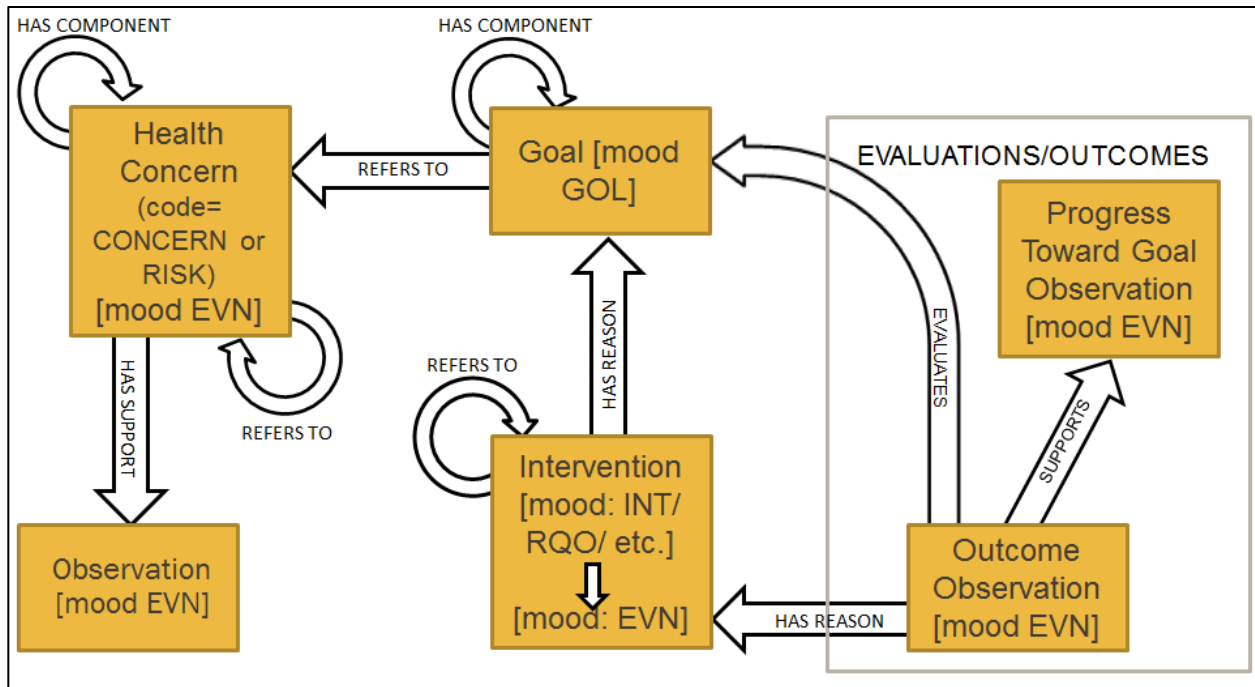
HAS COMPONENT

Health Concern (code= CONCERN or RISK) [mood EVN]

REFERS TO

HAS COMPONENT

Goal [mood GOL]

EVALUATIONS/OUTCOMES

Progress Toward Goal Observation [mood EVN]

HAS SUPPORT

REFERS TO

HAS REASON

REFERS TO

EVALUATES

SUPPORTS

Observation [mood EVN]

Intervention [mood: INT/ RQO/ etc.]

[mood: EVN]

HAS REASON

Outcome Observation [mood EVN]